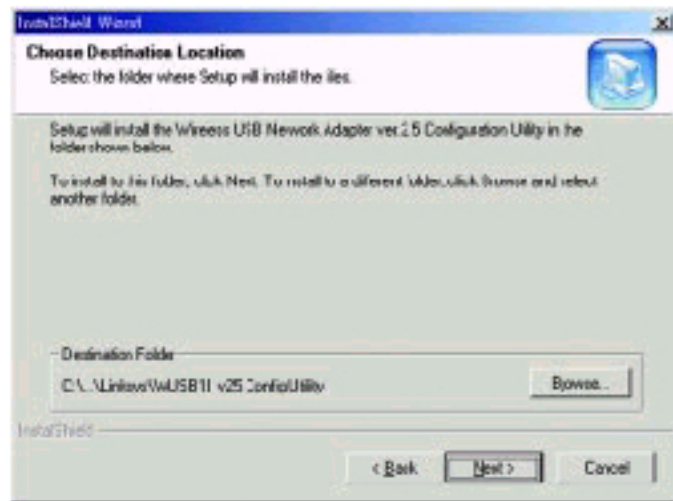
InstallShield Wizard

Choose Destination Location
Selec the folder where Setup will install the iles.

Setup will install the Wireess USB Nework Adapter ver.2.5 Configuration Utility in he folder shown below.

To install to this folder, click Next. To install to a different folder, click Browse and select another folder.

Destination Folder
C:\...\Linksys\WUSB11 v25 Config\Utility

Browse...

InstallShield

< Back
Next >
Cancel